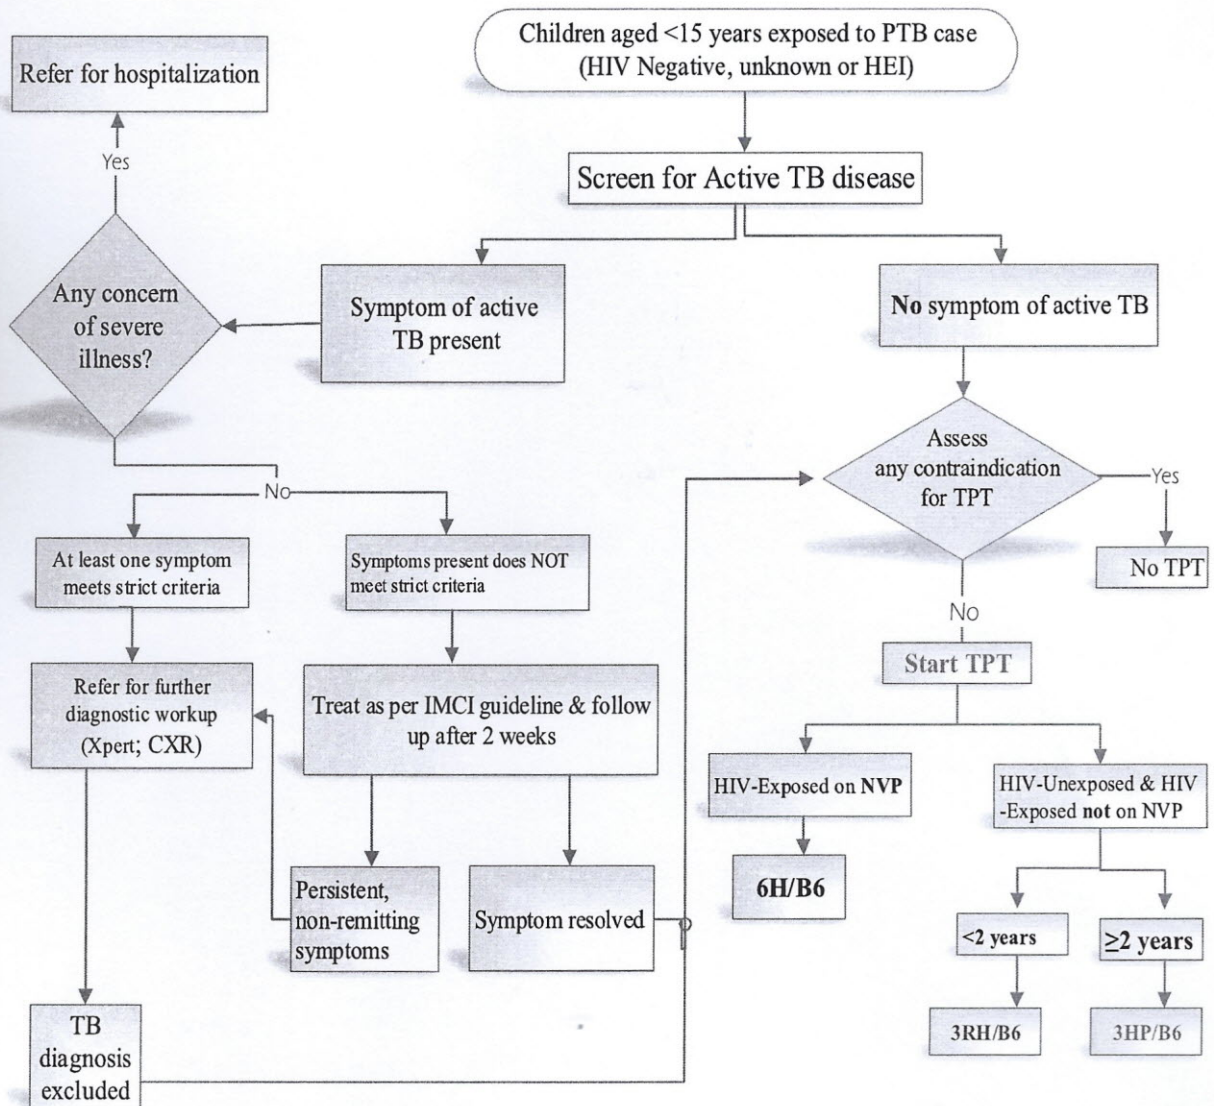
Children aged <15 years exposed to PTB case (HIV Negative, unknown or HEI)

Screen for Active TB disease

Refer for hospitalization

Yes

Any concern of severe illness?

Symptom of active TB present

No symptom of active TB

Assess any contraindication for TPT

Yes

No TPT

No

No

At least one symptom meets strict criteria

Symptoms present does NOT meet strict criteria

Refer for further diagnostic workup (Xpert; CXR)

Treat as per IMCI guideline & follow up after 2 weeks

Start TPT

HIV-Exposed on NVP

HIV-Unexposed & HIV -Exposed not on NVP

6H/B6

Persistent, non-remitting symptoms

Symptom resolved

<2 years

≥2 years

3RH/B6

3HP/B6

TB diagnosis excluded